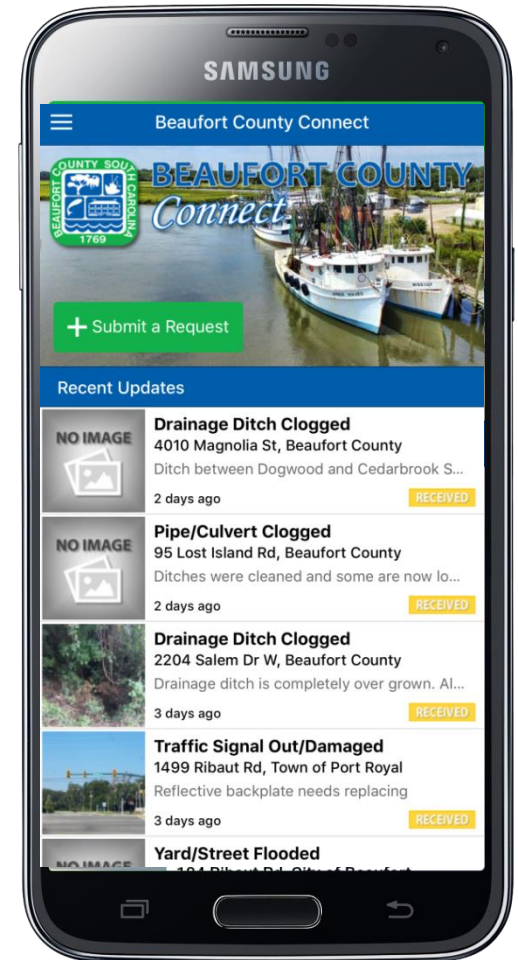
SAMSUNG

Beaufort County Connect

COUNTY SOUTH CAROLINA BEAUFORT 1769

BEAUFORT COUNTY Connect

+ Submit a Request

Recent Updates

NO IMAGE

Drainage Ditch Clogged
4010 Magnolia St, Beaufort County
Ditch between Dogwood and Cedarbrook S...
2 days ago
RECEIVED

NO IMAGE

Pipe/Culvert Clogged
95 Lost Island Rd, Beaufort County
Ditches were cleaned and some are now lo...
2 days ago
RECEIVED

Drainage Ditch Clogged
2204 Salem Dr W, Beaufort County
Drainage ditch is completely over grown. Al...
3 days ago
RECEIVED

Traffic Signal Out/Damaged
1499 Ribaut Rd, Town of Port Royal
Reflective backplate needs replacing
3 days ago
RECEIVED

NO IMAGE

Yard/Street Flooded
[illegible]